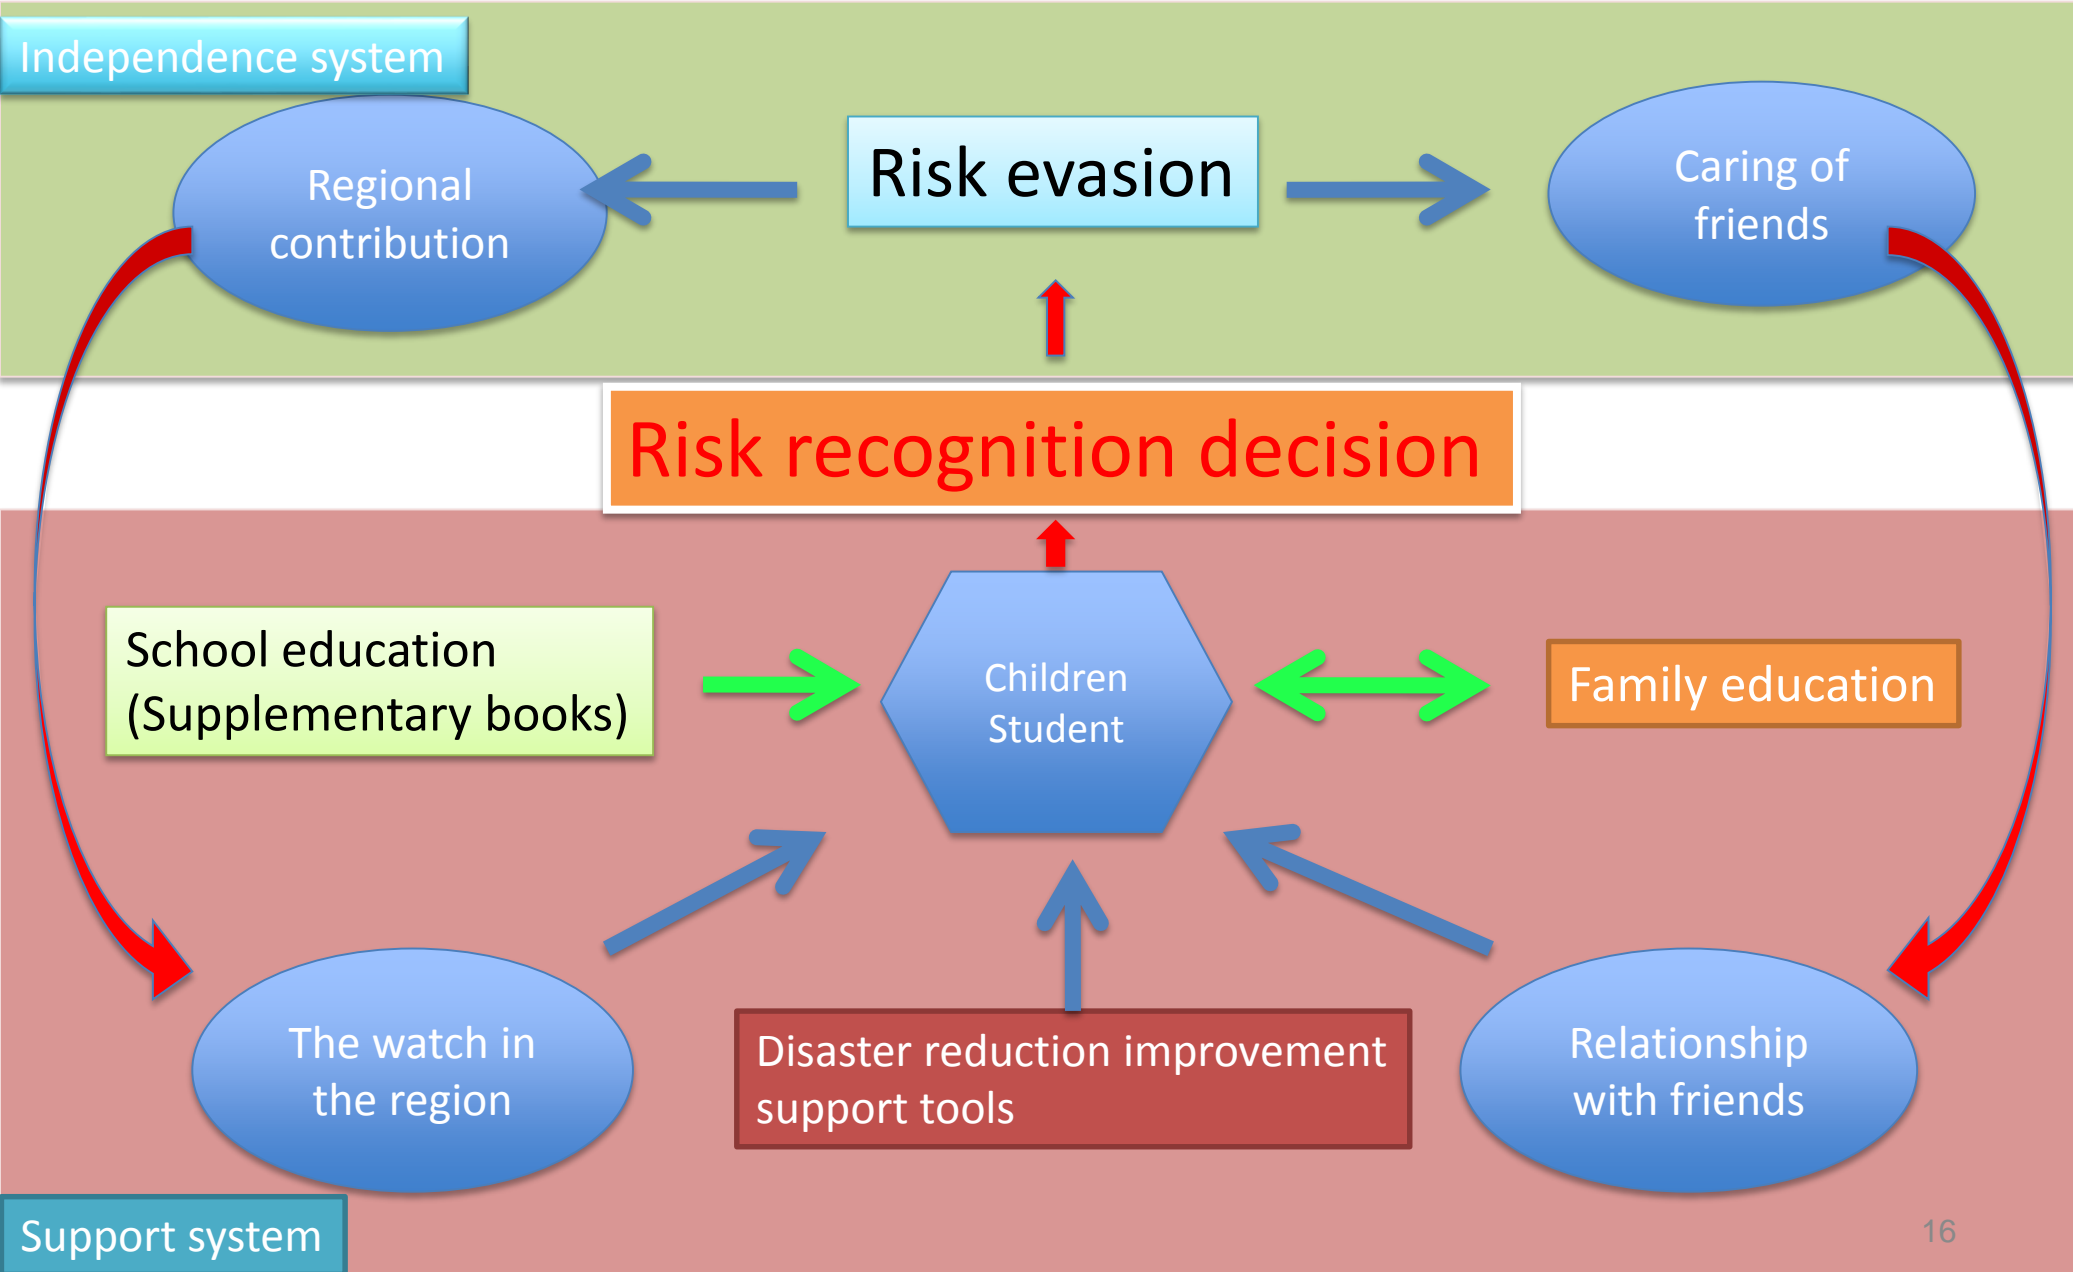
Independence system

Regional contribution

Risk evasion

Caring of friends

Risk recognition decision

School education (Supplementary books)

Children Student

Family education

The watch in the region

Disaster reduction improvement support tools

Relationship with friends

Support system

16